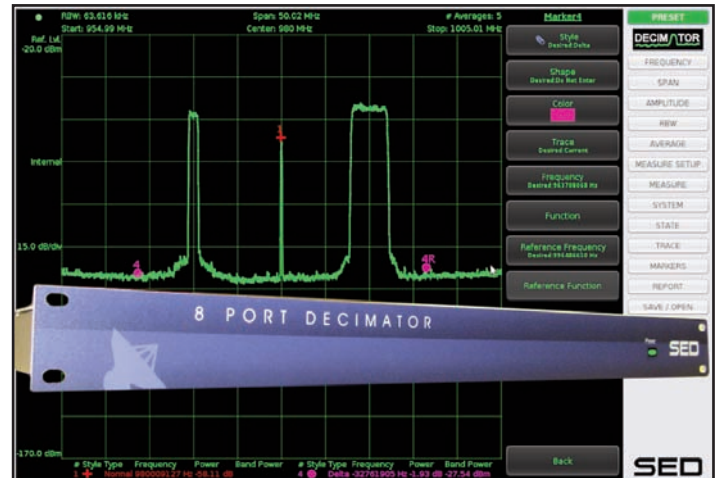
RBW: 63.616 kHz
Start: 954.99 MHz
Span: 50.02 MHz
Center: 980 MHz
# Averages: 5
Stop: 1005.01 MHz

Ref. Lvl.
-20.0 dBm

Internal

15.0 dB/div

-170.0 dBm

1
4
4R

Marker4

Style
Desired Delta

Shape
Desired Do Not Enter

Color

Trace
Desired Current

Frequency
Desired 963788868 Hz

Function

Reference Frequency
Desired 996486610 Hz

Reference Function

Back

PRESET
DECIMATOR
FREQUENCY
SPAN
AMPLITUDE
RBW
AVERAGE
MEASURE SETUP
MEASURE
SYSTEM
STATE
TRACE
MARKERS
REPORT
SAVE / OPEN

8 PORT DECIMATOR

Power
SED

# Style Type Frequency Power Band Power
1 Normal 980008127 Hz -58.11 dB
# Style Type Frequency Power Band Power
4 Delta -32761905 Hz -1.93 dB -27.54 dBm

SED